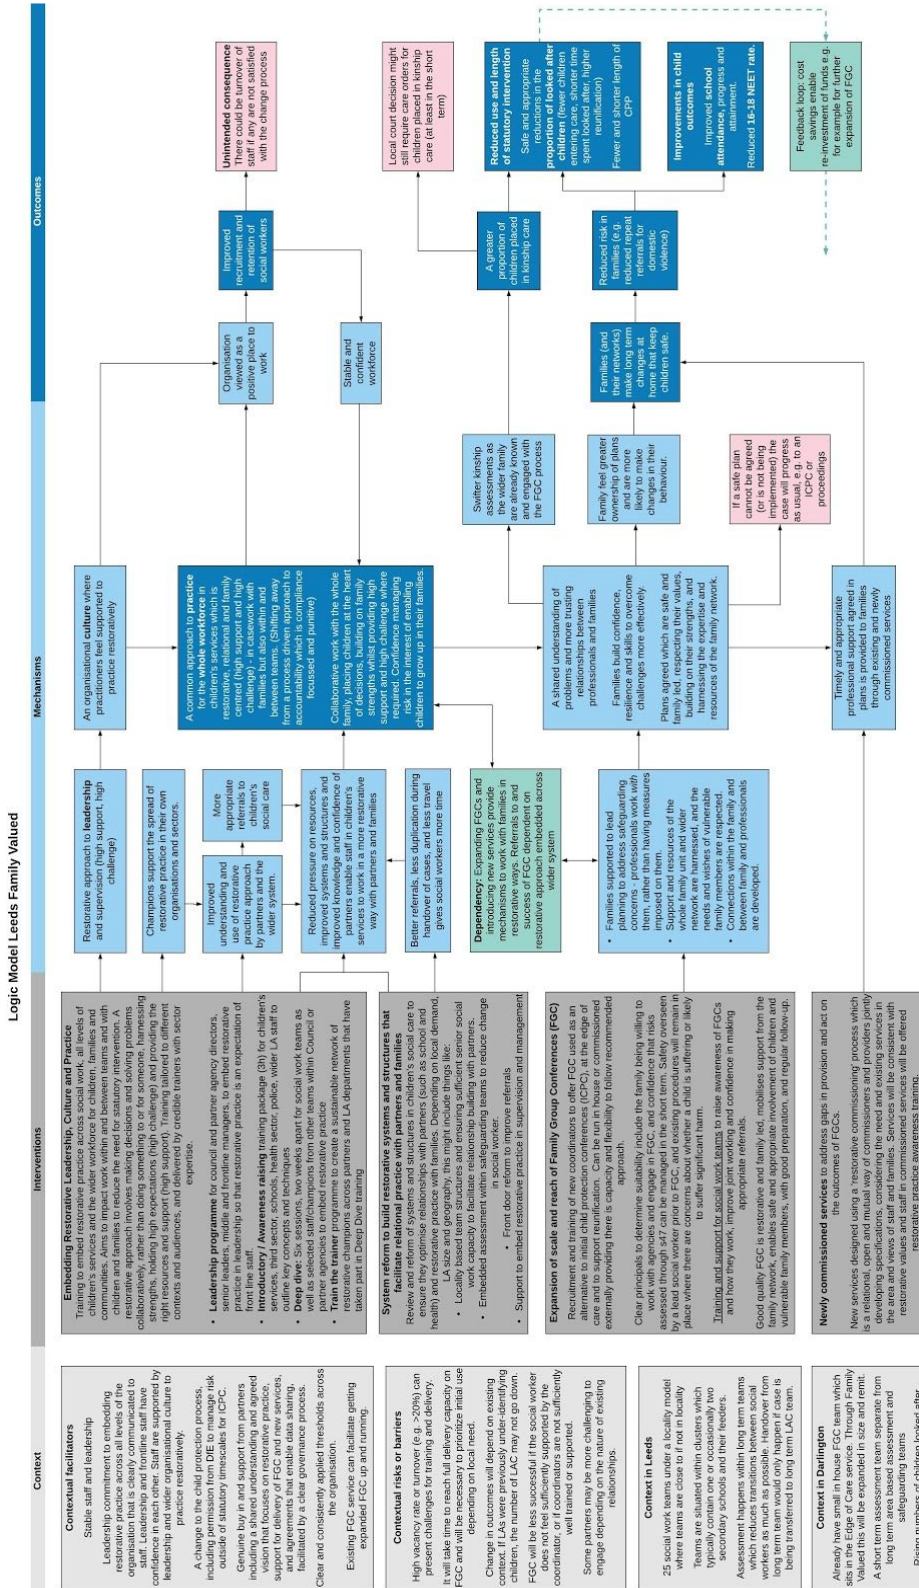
Logic Model Leeds Family Valued

Context

Contextual facilitators
Stable staff and leadership

Leadership commitment to embedding restorative practice across all levels of the organisation that is clearly communicated to staff. Leadership and frontline staff have confidence in each other. Staff are supported by leadership and wider organisational culture to practice restoratively.

A change to the child protection process, including permission from DfE to manage risk outside of statutory timescales for ICPC.

Genuine buy in and support from partners including a shared understanding and agreed vision that focuses on restorative practice, support for delivery of FGC and new services, and agreements that enable data sharing, facilitated by a clear governance process.

Clear and consistently applied thresholds across the organisation.

Existing FGC service can facilitate getting expanded FGC up and running.

Contextual risks or barriers
High vacancy rate or turnover (e.g. >20%) can present challenges for training and delivery.

It will take time to reach full delivery capacity on FGC and will be necessary to prioritize initial use depending on local need.

Change in outcomes will depend on existing context. If LAs were previously under-identifying children, the number of LAC may not go down.

FGC will be less successful if the social worker does not feel sufficiently supported by the coordinator, or if coordinators are not sufficiently well trained or supported.

Some partners may be more challenging to engage depending on the nature of existing relationships.

Context in Leeds
25 social work teams under a locality model where teams are close to if not in locality

Teams are situated within clusters which typically contain one or occasionally two secondary schools and their feeders.

Assessment happens within long term teams which reduces transitions between social workers as much as possible. Handover from long term team would only happen if case is being transferred to long term LAC team.

Context in Darlington
Already have small in house FGC team which sits in the Edge of Care service. Through Family Valued this will be expanded in size and remit.

A short term assessment team separate from long term area based assessment and safeguarding teams

Rising numbers of children looked after

Interventions

Embedding Restorative Leadership, Culture and Practice
Training to embed restorative practice across social work, all levels of children's services and the wider workforce for children, families and communities. Aims to impact work within and between teams and with children and families to reduce the need for statutory intervention. A restorative approach involves making decisions and solving problems collaboratively with families rather than doing something to or for someone, harnessing strengths, holding high expectations (high challenge) and providing the right resources and support (high support). Training tailored to different contexts and audiences, and delivered by credible trainers with sector expertise.

• Leadership programme for council and partner agency directors, senior leaders, middle and frontline managers, to embed restorative practice in leadership so that restorative practice is an expectation of front line staff.
• Introductory / Awareness raising training package (3h) for children's services, third sector, schools, health sector, police, wider LA staff to outline key concepts and techniques
• Deep dive: Six sessions, two weeks apart for social work teams as well as selected staff/champions from other teams within Council or partner agencies to embed restorative practice
• Train the trainer programme to create a sustainable network of restorative champions across partners and LA departments that have taken part in Deep Dive training

System reform to build restorative systems and structures that facilitate relational practice with partners and families
Review and reform of systems and structures in children's social care to ensure they optimise relationships with partners (such as school and health) and restorative practice with families. Depending on local demand, LA size and geography, this might include things like:
• Locality based team structures and ensuring sufficient senior social work capacity to facilitate relationship building with partners.
• Embedded assessment within safeguarding teams to reduce change in social worker.
• Front door reform to improve referrals
• Support to embed restorative practice in supervision and management

Expansion of scale and reach of Family Group Conferences (FGC)
Recruitment and training of new coordinators to offer FGC used as an alternative to initial child protection conferences (ICPC), at the edge of care and to support reunification. Can be run in house or commissioned externally providing there is capacity and flexibility to follow recommended approach.

Clear principals to determine suitability include the family being willing to work with agencies and engage in FGC, and confidence that risks assessed through s47 can be managed in the short term. Safety overseen by a lead social worker prior to FGC, and existing procedures will remain in place where there are concerns about whether a child is suffering or likely to suffer significant harm.

Training and support for social work teams to raise awareness of FGCs and how they work, improve joint working and confidence in making appropriate referrals.

Good quality FGC is restorative and family led, mobilises support from the family network, enables safe and appropriate involvement of children and vulnerable family members, with good preparation, and regular follow-up.

Newly commissioned services to address gaps in provision and act on the outcomes of FGCs.

New services designed using a 'restorative commissioning' process which is a relational, open and mutual way of commissioners and providers jointly developing specifications, considering the need and existing services in the area and views of staff and families. Services will be consistent with restorative values and staff in commissioned services will be offered restorative practice awareness training.

Mechanisms

Restorative approach to leadership and supervision (high support, high challenge)

Champions support the spread of restorative practice in their own organisations and sectors.

Improved understanding and use of restorative practice approach by partners and the wider system.

More appropriate referrals to children's social care

Reduced pressure on resources, improved systems and structures and improved knowledge and confidence of partners enable staff in children's services to work in a more restorative way with partners and families

Better referrals, less duplication during handover of cases, and less travel gives social workers more time

Dependency: Expanding FGCs and commissioning new services provide mechanisms to work with families in restorative ways. Referrals to and success of FGC dependent on restorative approach embedded across wider system

• Families supported to lead planning to address safeguarding concerns - professionals work with them, rather than having measures imposed on them.
• Strengths and resources of the whole family unit and wider network are harnessed, and the needs and wishes of vulnerable family members are respected.
• Connections within the family and between family and professionals are developed.

An organisational culture where practitioners feel supported to practice restoratively

A common approach to practice for the whole workforce in children's services which is restorative, relational and family centred (high support and high challenge) with cases and with families but also within and between teams. (Shifting away from a process driven approach to accountability which is compliance focussed and punitive)

Collaborative work with the whole family, placing children at the heart of decisions, building on family strengths whilst providing high support and high challenge where required. Confidence managing risk in the interest of enabling children to grow up in their families.

A shared understanding of problems and more trusting relationships between professionals and families

Family build confidence, resilience and skills to overcome challenges more effectively

Plans agreed which are safe and family led, respecting their values, building on their strengths, and harnessing the expertise and resources of the family network.

Timely and appropriate professional support agreed in plans is provided to families through existing and newly commissioned services

Swifter kinship assessments as the wider family are already known and engaged with the FGC process

Family feel greater ownership of plans and are more likely to make changes in their behaviour.

If a safe plan cannot be agreed (or is not being implemented) the case will progress as usual, e.g. to an ICPC or proceedings

Outcomes

Organisation viewed as a positive place to work

Stable and confident workforce

Improved recruitment and retention of social workers

Unintended consequence There could be turnover of staff if any are not satisfied with the change process

Local court decision might still require care orders for children placed in kinship care (at least in the short term)

A greater proportion of children placed in kinship care

Families (and their networks) make long term changes at home that keep children safe.

Reduced risk in families (e.g. reduced repeat referrals for domestic violence)

Reduced use and length of statutory intervention
Safe and appropriate reductions in the proportion of looked after children (fewer children entering care, shorter time spent looked after, higher reunification)
Fewer and shorter length of CPP

Improvements in child outcomes
Improved school attendance, progress and attainment.
Reduced 16-18 NEET rate.

Feedback loop: cost savings enable re-investment of funds e.g. for example for further expansion of FGC